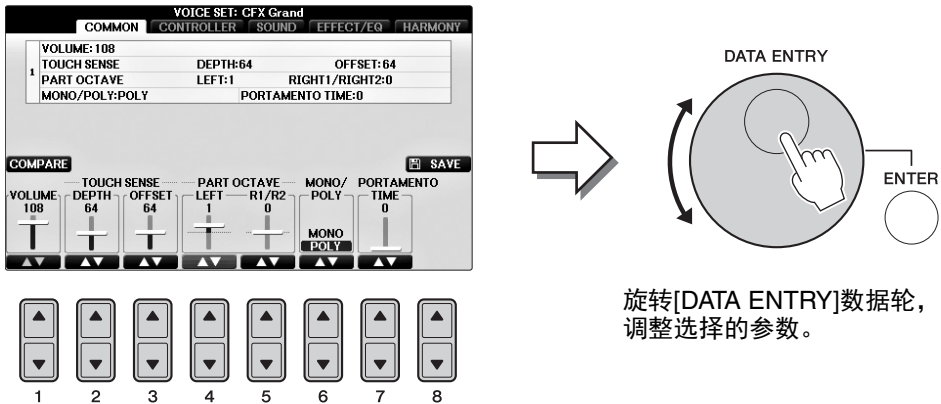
VOICE SET: CFX Grand
COMMON CONTROLLER SOUND EFFECT/EQ HARMONY

1 VOLUME: 108
TOUCH SENSE DEPTH:64 OFFSET: 64
PART OCTAVE LEFT:1 RIGHT1/RIGHT2:0
MONO/POLY:POLY PORTAMENTO TIME:0

COMPARE
SAVE

VOLUME 108
TOUCH SENSE DEPTH 64 OFFSET 64
PART OCTAVE LEFT 1 R1/R2 0
MONO/POLY MONO POLY
PORTAMENTO TIME 0

1 2 3 4 5 6 7 8

DATA ENTRY
ENTER

旋转[DATA ENTRY]数据轮，调整选择的参数。